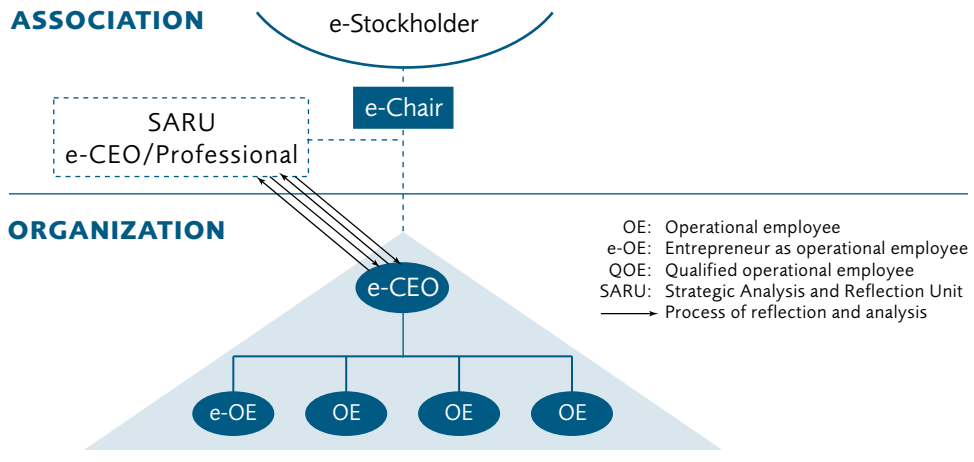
ASSOCIATION

e-Stockholder

e-Chair

SARU
e-CEO/Professional

ORGANIZATION

OE: Operational employee
e-OE: Entrepreneur as operational employee
QOE: Qualified operational employee
SARU: Strategic Analysis and Reflection Unit
Process of reflection and analysis

e-CEO

e-OE

OE

OE

OE